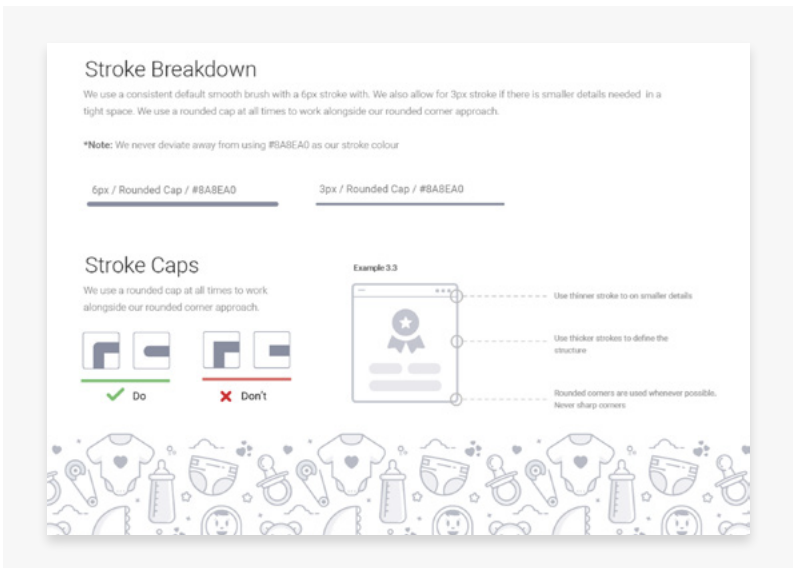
Stroke Breakdown

We use a consistent default smooth brush with a 6px stroke with. We also allow for 3px stroke if there is smaller details needed in a tight space. We use a rounded cap at all times to work alongside our rounded corner approach.

*Note: We never deviate away from using #8A8EA0 as our stroke colour

6px / Rounded Cap / #8A8EA0

3px / Rounded Cap / #8A8EA0

Stroke Caps

We use a rounded cap at all times to work alongside our rounded corner approach.

Do

Don't

Example 3.3

Use thinner stroke to on smaller details

Use thicker strokes to define the structure

Rounded corners are used whenever possible. Never sharp corners